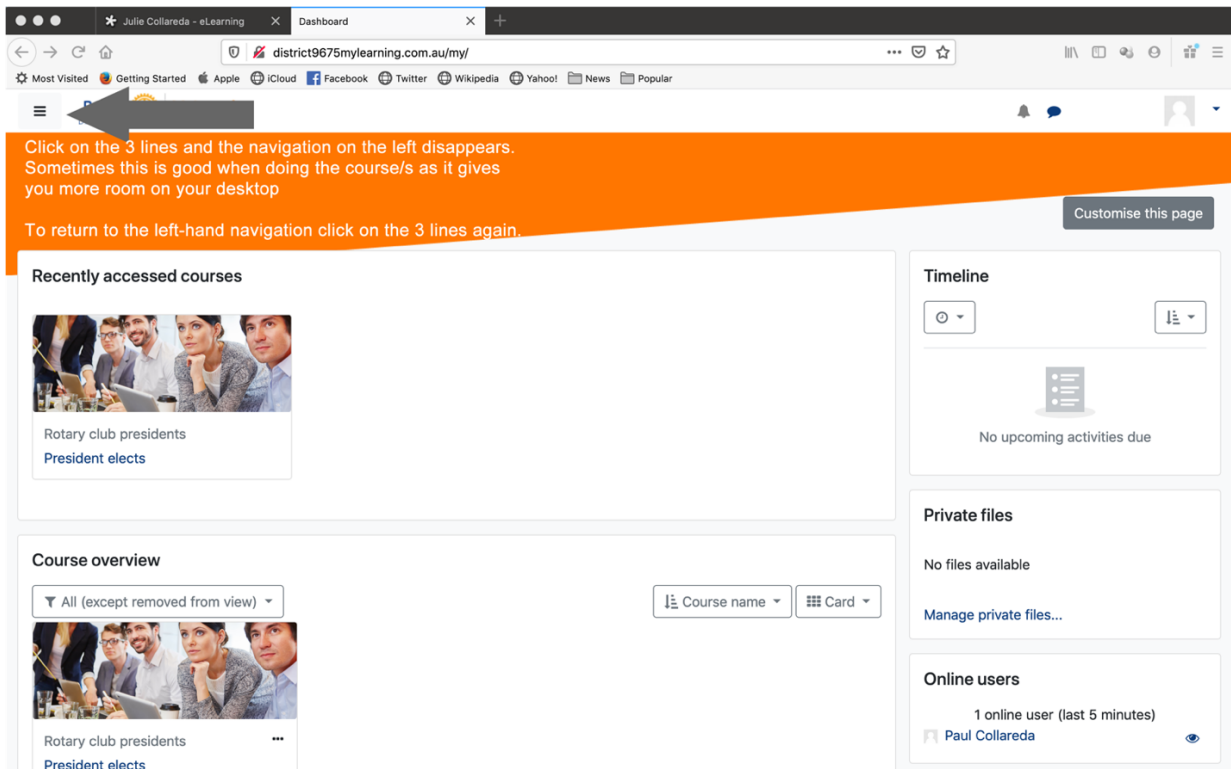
Julie Collareda - eLearning
Dashboard
district9675mylearning.com.au/my/
Most Visited Getting Started Apple iCloud Facebook Twitter Wikipedia Yahoo! News Popular

Click on the 3 lines and the navigation on the left disappears. Sometimes this is good when doing the course/s as it gives you more room on your desktop

To return to the left-hand navigation click on the 3 lines again.

Customise this page

Recently accessed courses

Rotary club presidents
President elects

Timeline

No upcoming activities due

Private files

No files available

Manage private files...

Course overview

All (except removed from view)

Course name

Card

Rotary club presidents
President elects

Online users

1 online user (last 5 minutes)
Paul Collareda